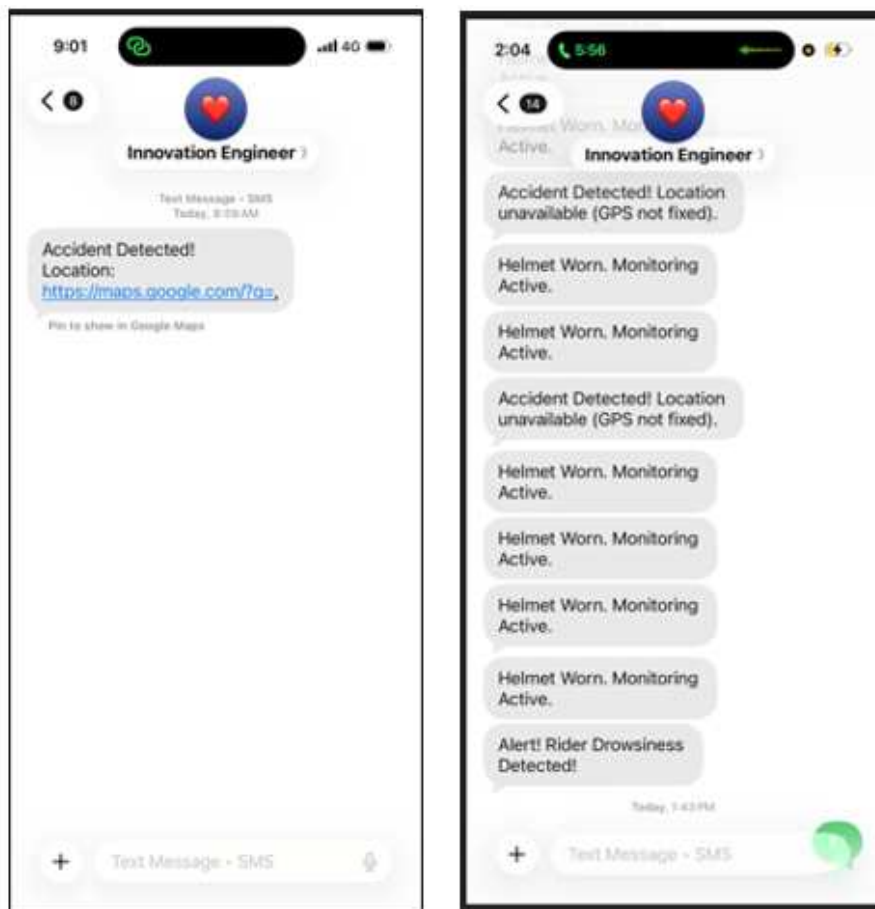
9:01

4G

8

Innovation Engineer

Text Message - SMS
Today, 8:09 AM

Accident Detected!
Location:
https://maps.google.com/?q=,

Pin to show in Google Maps

+ Text Message - SMS

2:04

5:56

14

Helmet Worn. Monitoring Active.

Innovation Engineer

Accident Detected! Location unavailable (GPS not fixed).

Helmet Worn. Monitoring Active.

Helmet Worn. Monitoring Active.

Accident Detected! Location unavailable (GPS not fixed).

Helmet Worn. Monitoring Active.

Helmet Worn. Monitoring Active.

Helmet Worn. Monitoring Active.

Helmet Worn. Monitoring Active.

Alert! Rider Drowsiness Detected!

Today, 1:43 PM

+ Text Message - SMS